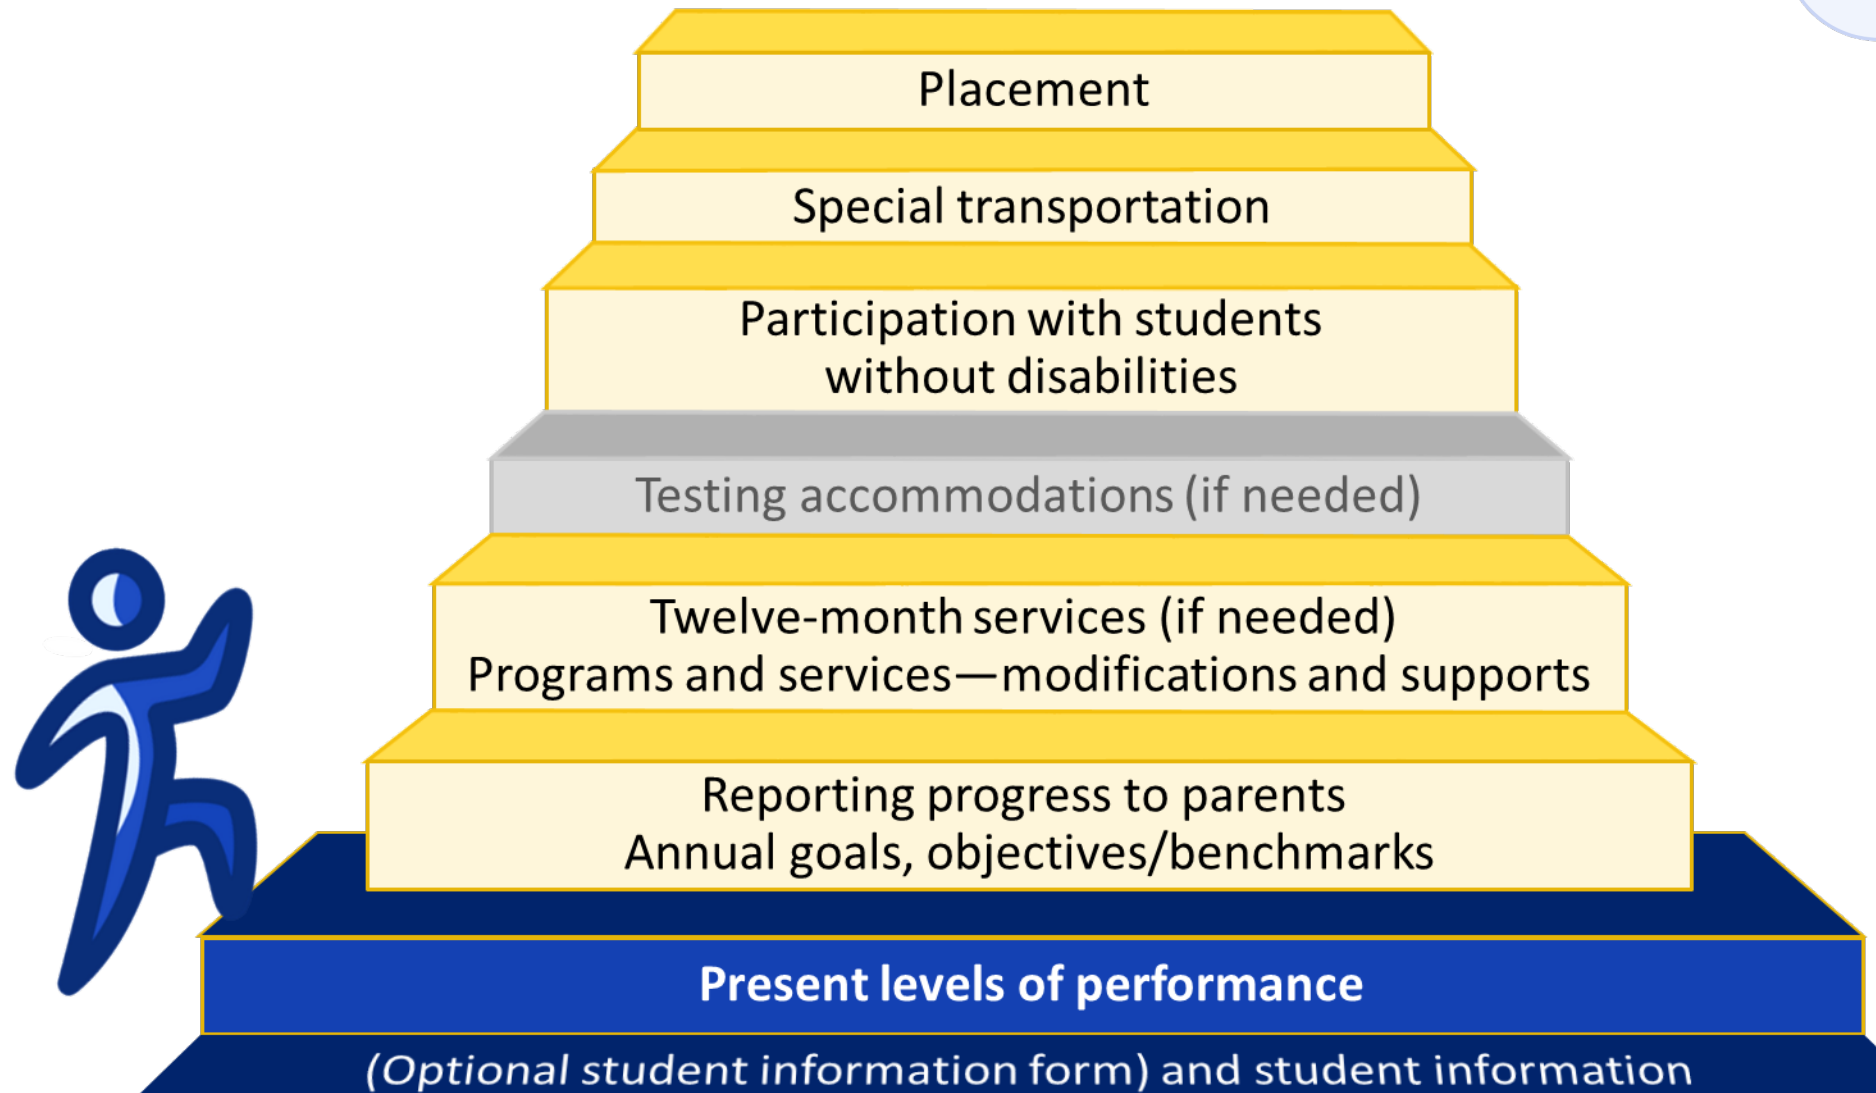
Placement

Special transportation

Participation with students without disabilities

Testing accommodations (if needed)

Twelve-month services (if needed)
Programs and services—modifications and supports

Reporting progress to parents
Annual goals, objectives/benchmarks

Present levels of performance

(Optional student information form) and student information